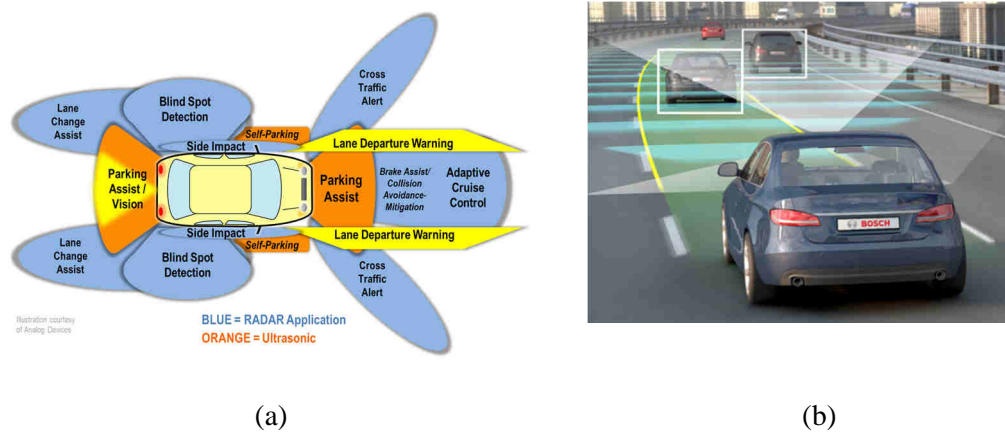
Lane Change Assist

Blind Spot Detection

Cross Traffic Alert

Self-Parking

Side Impact

Lane Departure Warning

Parking Assist / Vision

Parking Assist

Brake Assist/ Collision Avoidance-Mitigation

Adaptive Cruise Control

Side Impact

Self-Parking

Lane Departure Warning

Lane Change Assist

Blind Spot Detection

Cross Traffic Alert

Illustration courtesy of Analog Devices

BLUE = RADAR Application
ORANGE = Ultrasonic

BOSCH

(a)

(b)